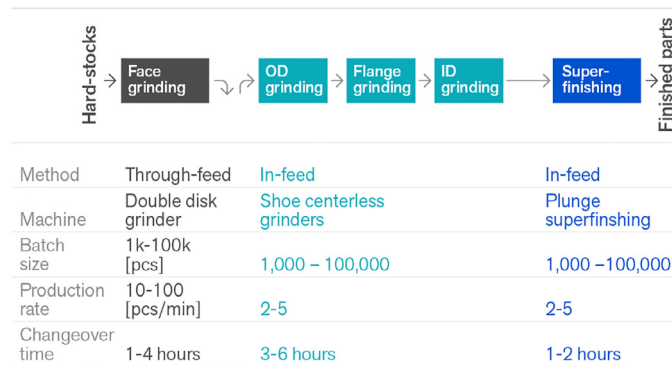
Hard-stocks

Face grinding

OD grinding

Flange grinding

ID grinding

Super-finishing

Finished parts

| | | | |
|---|---|---|---|
| Method | Through-feed | In-feed | In-feed |
| Machine | Double disk grinder | Shoe centerless grinders | Plunge superfinshing |
| Batch size | 1k-100k [pcs] | 1,000 – 100,000 | 1,000 –100,000 |
| Production rate | 10-100 [pcs/min] | 2-5 | 2-5 |
| Changeover time | 1-4 hours | 3-6 hours | 1-2 hours |